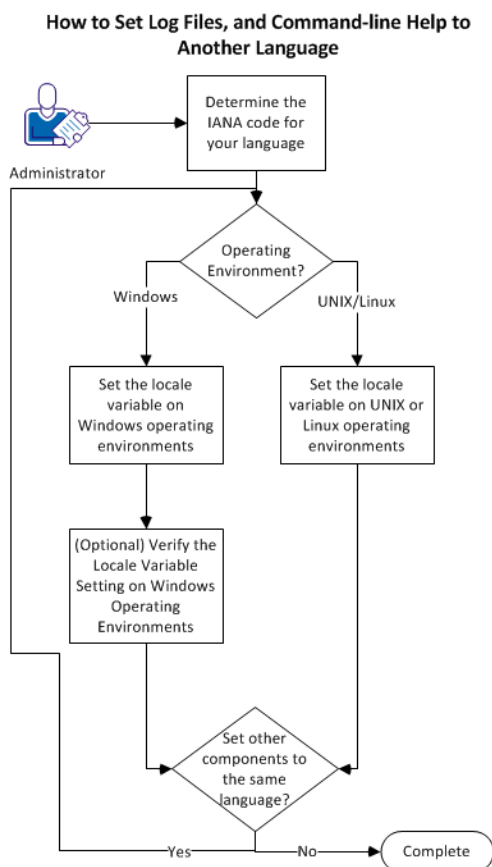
How to Set Log Files, and Command-line Help to Another Language

Administrator

Determine the IANA code for your language

Operating Environment?

Windows

UNIX/Linux

Set the locale variable on Windows operating environments

Set the locale variable on UNIX or Linux operating environments

(Optional) Verify the Locale Variable Setting on Windows Operating Environments

Set other components to the same language?

Yes

No

Complete